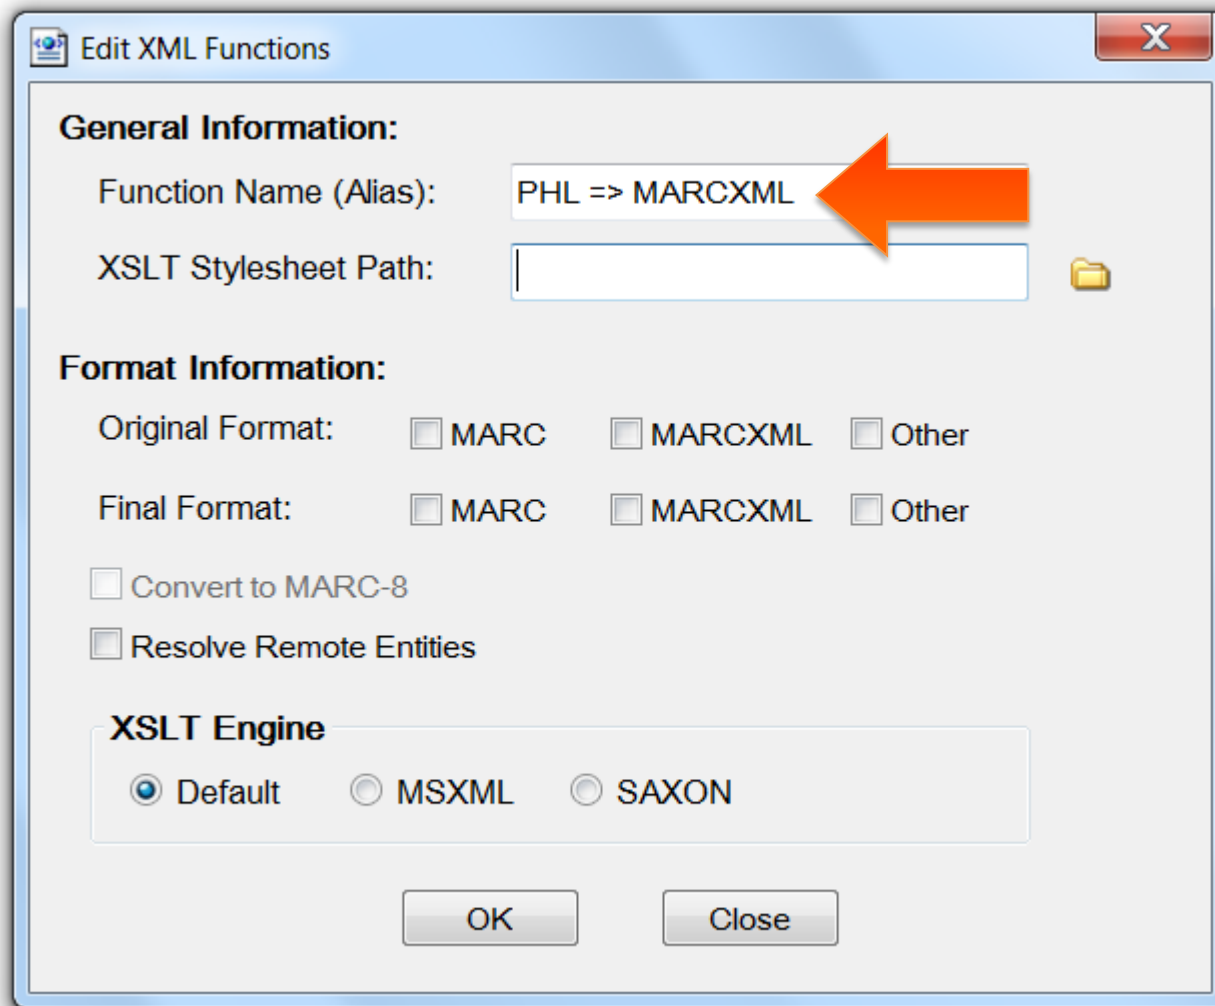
Edit XML Functions

X

General Information:

Function Name (Alias): PHL => MARCXML

XSLT Stylesheet Path:

Format Information:

Original Format: MARC MARCXML Other

Final Format: MARC MARCXML Other

Convert to MARC-8

Resolve Remote Entities

XSLT Engine

Default MSXML SAXON

OK Close